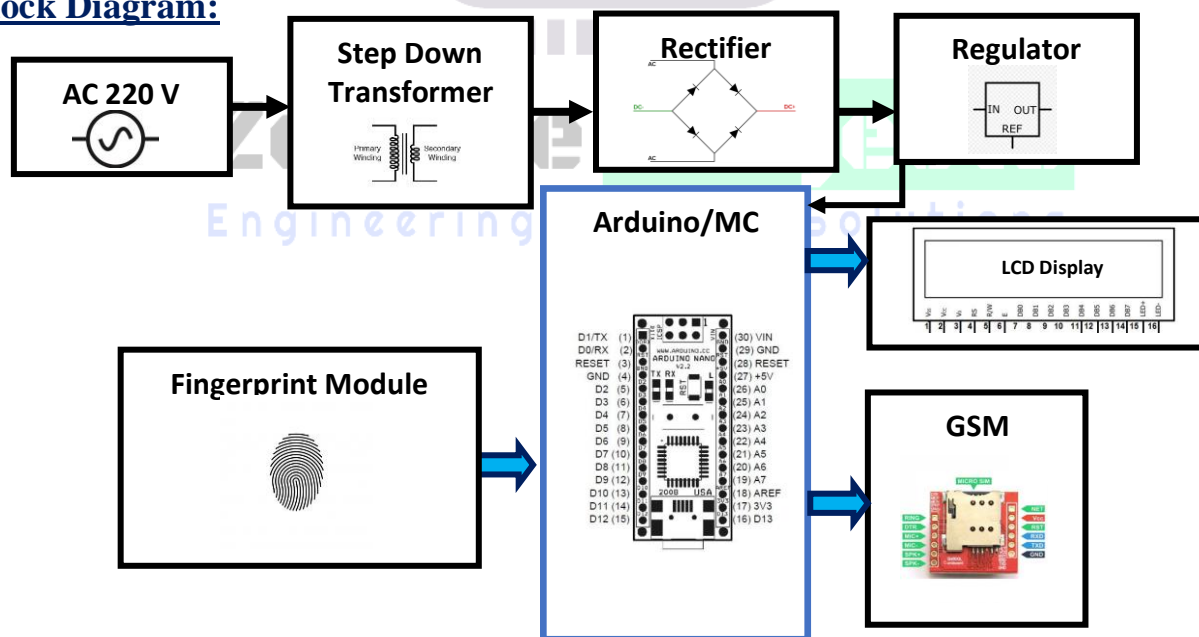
ock Diagram:

AC 220 V

Step Down Transformer

Primary Winding

Secondary Winding

Rectifier

AC

DC-

DC+

AC

Regulator

IN OUT

REF

Engineering Solutions

Arduino/MC

LCD Display

Vss Vcc Vo RS R/W E DB0 DB1 DB2 DB3 DB4 DB5 DB6 DB7 LED+ LED-

1 2 3 4 5 6 7 8 9 10 11 12 13 14 15 16

Fingerprint Module

D1/TX (1)
D0/RX (2)
RESET (3)
GND (4)
D2 (5)
D3 (6)
D4 (7)
D5 (8)
D6 (9)
D7 (10)
D8 (11)
D9 (12)
D10 (13)
D11 (14)
D12 (15)

WWW.ARDUINO.CC
ARDUINO NANO
V2.2
TX RX
RST
L
2008 USA

(30) VIN
(29) GND
(28) RESET
(27) +5V
(26) A0
(25) A1
(24) A2
(23) A3
(22) A4
(21) A5
(20) A6
(19) A7
(18) AREF
(17) 3V3
(16) D13

GSM

MICRO SIM

RING
DTR
MIC+
MIC-
SPK+
SPK-

NET
Vcc
RST
RXD
TXD
GND